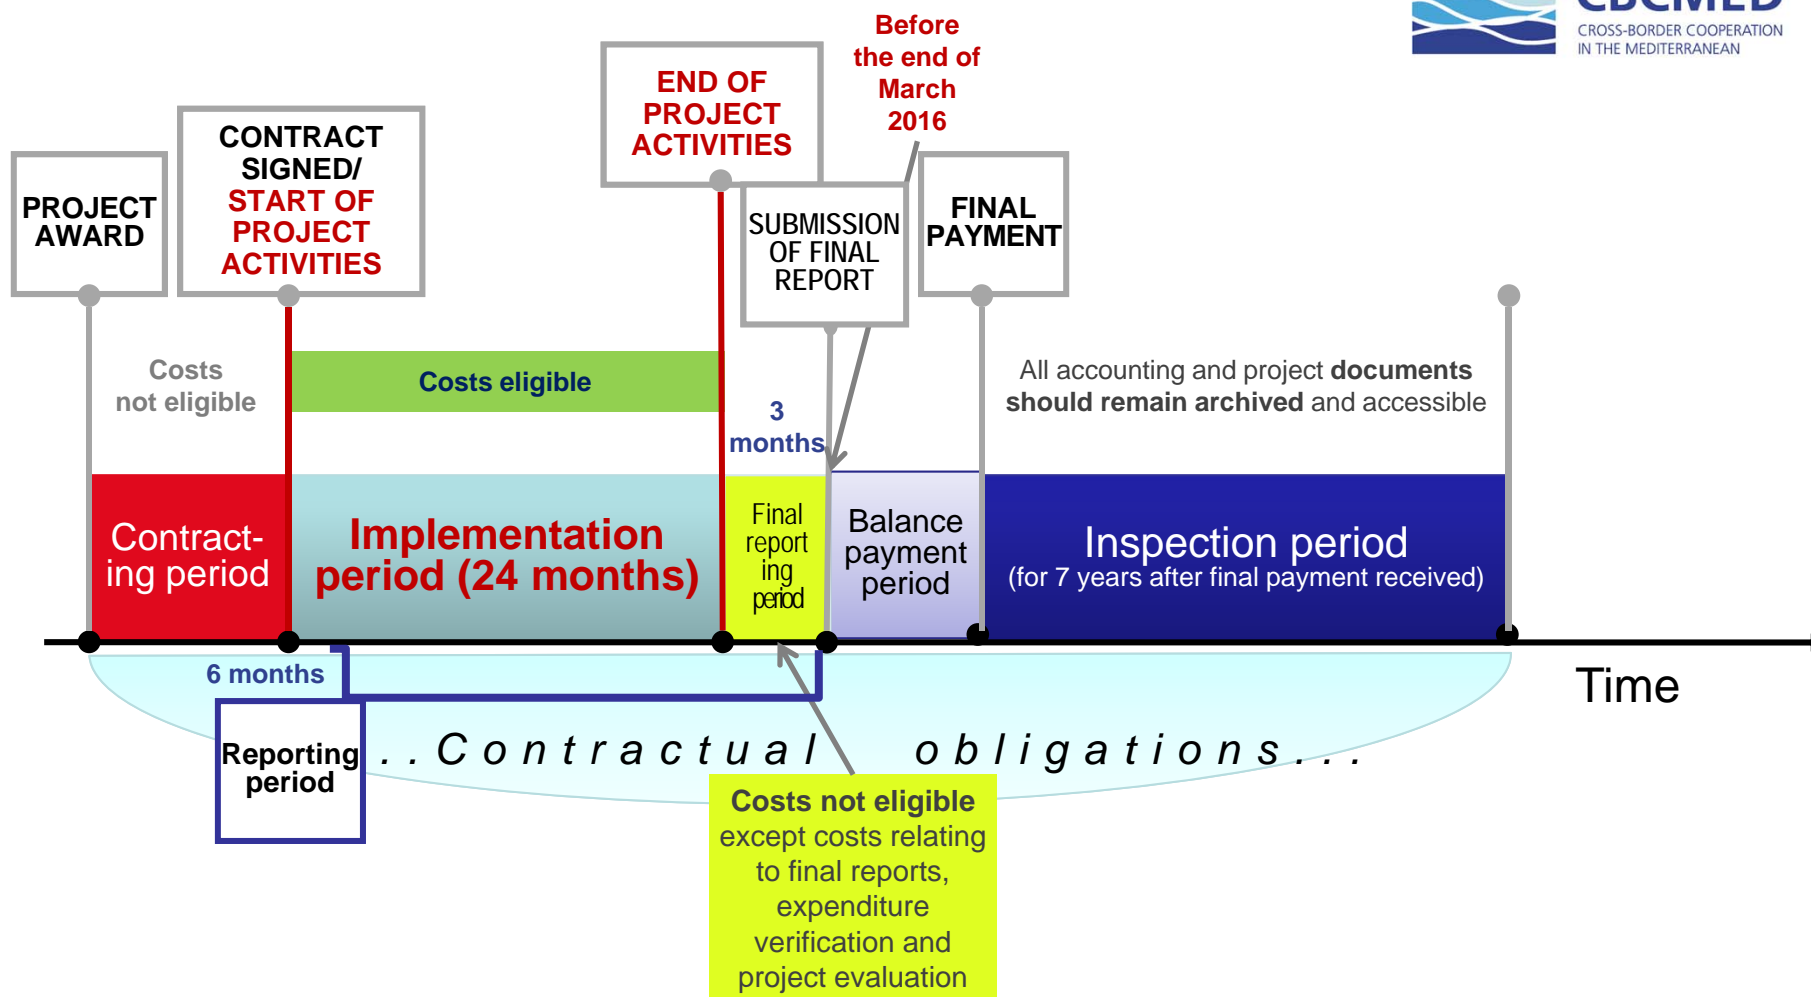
CBCMED
CROSS-BORDER COOPERATION IN THE MEDITERRANEAN

Before the end of March 2016

END OF PROJECT ACTIVITIES

CONTRACT SIGNED/ START OF PROJECT ACTIVITIES

PROJECT AWARD

SUBMISSION OF FINAL REPORT

FINAL PAYMENT

Costs not eligible

Costs eligible

3 months

All accounting and project **documents should remain archived** and accessible

Contract-ing period

Implementation period (24 months)

Final report ing period

Balance payment period

Inspection period
(for 7 years after final payment received)

6 months

Time

Reporting period

. . Contractual obligations . . .

**Costs not eligible**
except costs relating to final reports, expenditure verification and project evaluation